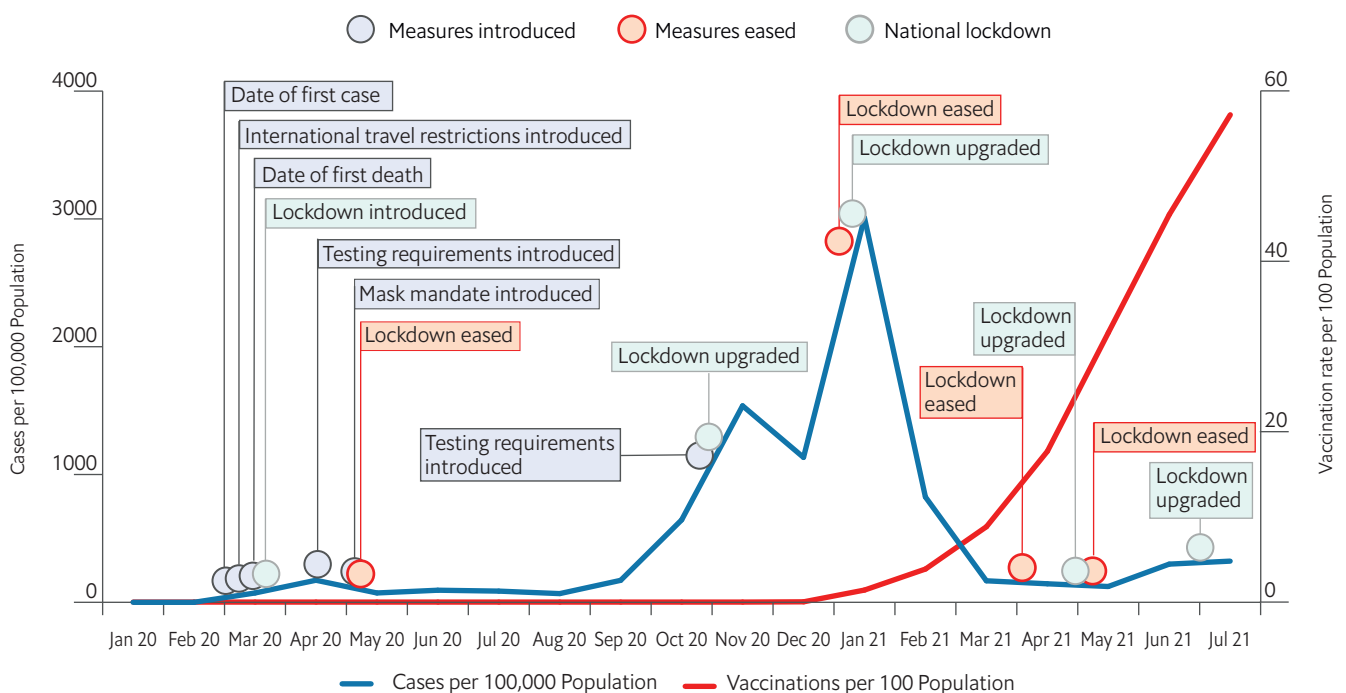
Measures introduced
Measures eased
National lockdown

4000
3000
2000
1000
0

Cases per 100,000 Population

60
40
20
0

Vaccination rate per 100 Population

Date of first case
International travel restrictions introduced
Date of first death
Lockdown introduced
Testing requirements introduced
Mask mandate introduced
Lockdown eased
Lockdown upgraded
Testing requirements introduced
Lockdown eased
Lockdown upgraded
Lockdown upgraded
Lockdown eased
Lockdown eased
Lockdown upgraded

Jan 20 Feb 20 Mar 20 Apr 20 May 20 Jun 20 Jul 20 Aug 20 Sep 20 Oct 20 Nov 20 Dec 20 Jan 21 Feb 21 Mar 21 Apr 21 May 21 Jun 21 Jul 21

Cases per 100,000 Population
Vaccinations per 100 Population